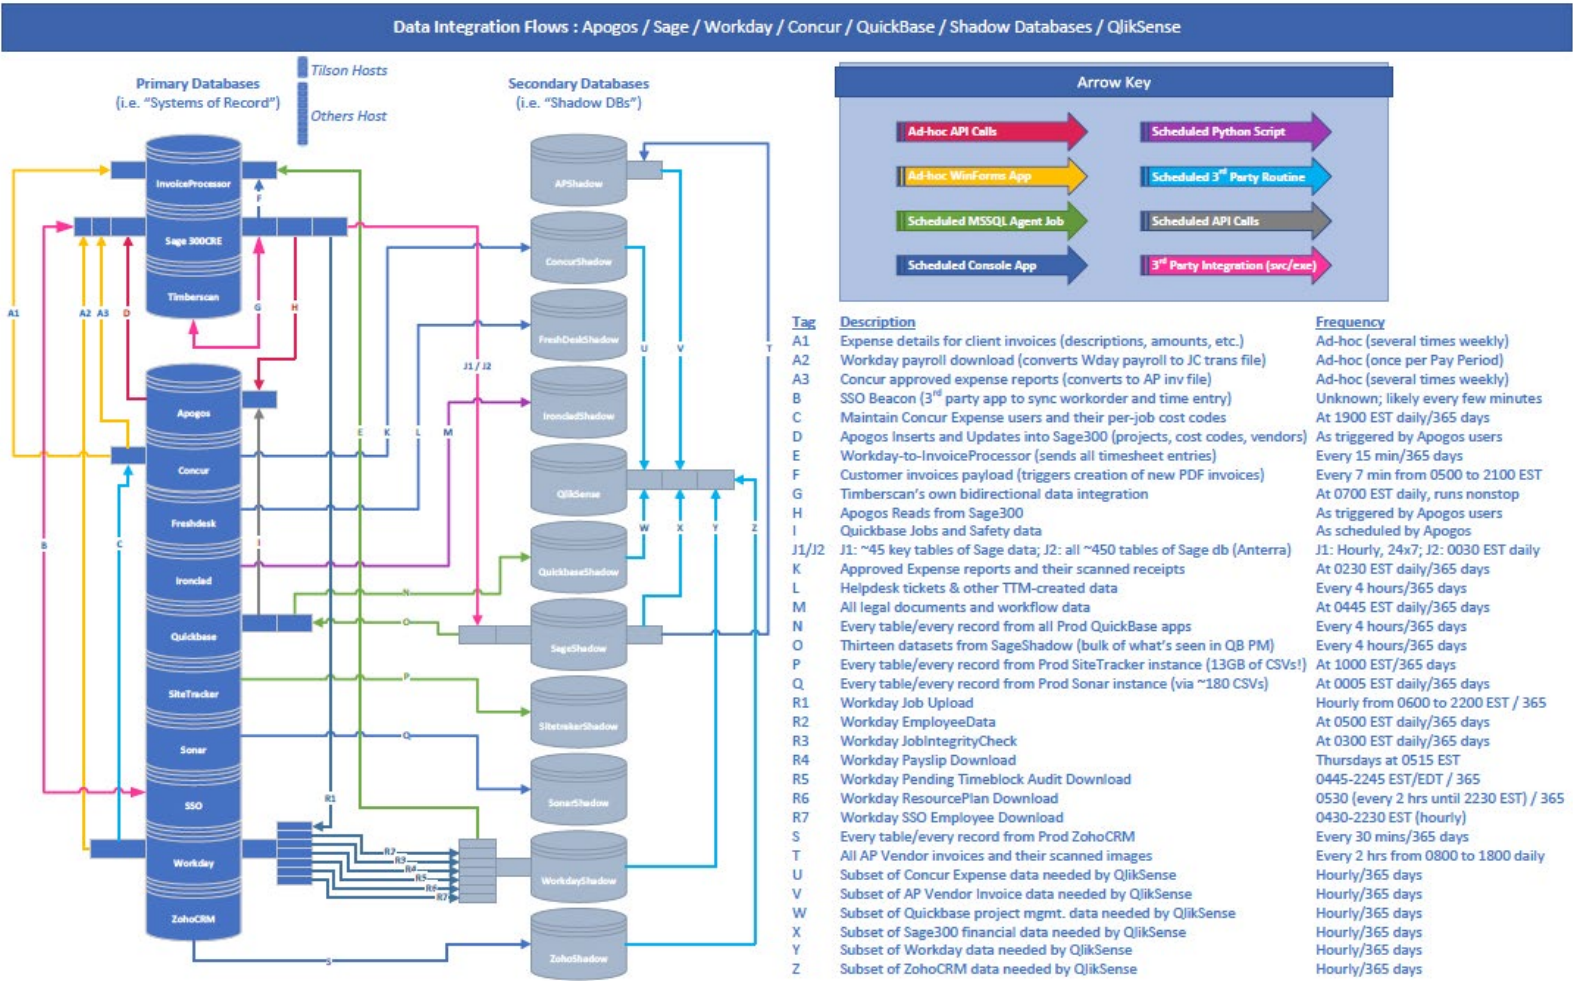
Data Integration Flows : Apogos / Sage / Workday / Concur / QuickBase / Shadow Databases / QlikSense

Primary Databases
(i.e. "Systems of Record")

Tilson Hosts
Others Host

Secondary Databases
(i.e. "Shadow DBs")

InvoiceProcessor
Sage 300CRE
Timberscan
Apogos
Concur
Freshdesk
Ironclad
Quickbase
SiteTracker
Sonar
SSO
Workday
ZohoCRM

APShadow
ConcurShadow
FreshDeskShadow
IroncladShadow
QlikSense
QuickbaseShadow
SageShadow
SitetrackerShadow
SonarShadow
WorkdayShadow
ZohoShadow

A1 A2 A3 D B C G H F E K L M J1 / J2 I N O P Q R1 R2 R3 R4 R5 R6 R7 S T U V W X Y Z

Arrow Key
Ad-hoc API Calls
Scheduled Python Script
Ad-hoc WinForms App
Scheduled 3rd Party Routine
Scheduled MSSQL Agent Job
Scheduled API Calls
Scheduled Console App
3rd Party Integration (svc/exe)

| Tag | Description | Frequency |
|---|---|---|
| A1 | Expense details for client invoices (descriptions, amounts, etc.) | Ad-hoc (several times weekly) |
| A2 | Workday payroll download (converts Wday payroll to JC trans file) | Ad-hoc (once per Pay Period) |
| A3 | Concur approved expense reports (converts to AP inv file) | Ad-hoc (several times weekly) |
| B | SSO Beacon (3rd party app to sync workorder and time entry) | Unknown; likely every few minutes |
| C | Maintain Concur Expense users and their per-job cost codes | At 1900 EST daily/365 days |
| D | Apogos Inserts and Updates into Sage300 (projects, cost codes, vendors) | As triggered by Apogos users |
| E | Workday-to-InvoiceProcessor (sends all timesheet entries) | Every 15 min/365 days |
| F | Customer invoices payload (triggers creation of new PDF invoices) | Every 7 min from 0500 to 2100 EST |
| G | Timberscan's own bidirectional data integration | At 0700 EST daily, runs nonstop |
| H | Apogos Reads from Sage300 | As triggered by Apogos users |
| I | Quickbase Jobs and Safety data | As scheduled by Apogos |
| J1/J2 | J1: ~45 key tables of Sage data; J2: all ~450 tables of Sage db (Anterra) | J1: Hourly, 24x7; J2: 0030 EST daily |
| K | Approved Expense reports and their scanned receipts | At 0230 EST daily/365 days |
| L | Helpdesk tickets & other TTM-created data | Every 4 hours/365 days |
| M | All legal documents and workflow data | At 0445 EST daily/365 days |
| N | Every table/every record from all Prod QuickBase apps | Every 4 hours/365 days |
| O | Thirteen datasets from SageShadow (bulk of what's seen in QB PM) | Every 4 hours/365 days |
| P | Every table/every record from Prod SiteTracker instance (13GB of CSVs!) | At 1000 EST/365 days |
| Q | Every table/every record from Prod Sonar instance (via ~180 CSVs) | At 0005 EST daily/365 days |
| R1 | Workday Job Upload | Hourly from 0600 to 2200 EST / 365 |
| R2 | Workday EmployeeData | At 0500 EST daily/365 days |
| R3 | Workday JobIntegrityCheck | At 0300 EST daily/365 days |
| R4 | Workday Payslip Download | Thursdays at 0515 EST |
| R5 | Workday Pending Timeblock Audit Download | 0445-2245 EST/EDT / 365 |
| R6 | Workday ResourcePlan Download | 0530 (every 2 hrs until 2230 EST) / 365 |
| R7 | Workday SSO Employee Download | 0430-2230 EST (hourly) |
| S | Every table/every record from Prod ZohoCRM | Every 30 mins/365 days |
| T | All AP Vendor invoices and their scanned images | Every 2 hrs from 0800 to 1800 daily |
| U | Subset of Concur Expense data needed by QlikSense | Hourly/365 days |
| V | Subset of AP Vendor Invoice data needed by QlikSense | Hourly/365 days |
| W | Subset of Quickbase project mgmt. data needed by QlikSense | Hourly/365 days |
| X | Subset of Sage300 financial data needed by QlikSense | Hourly/365 days |
| Y | Subset of Workday data needed by QlikSense | Hourly/365 days |
| Z | Subset of ZohoCRM data needed by QlikSense | Hourly/365 days |